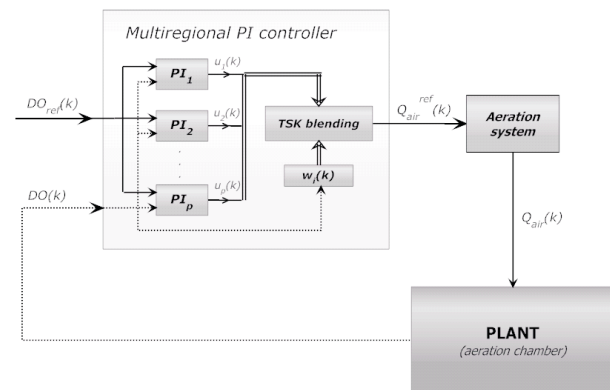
Multiregional PI controller

$DO_{ref}(k)$

$PI_1$

$u_1(k)$

$PI_2$

$u_2(k)$

.
.
.

$PI_p$

$u_p(k)$

TSK blending

$w_i(k)$

$DO(k)$

$Q_{air}^{ref}(k)$

Aeration system

$Q_{air}(k)$

PLANT
(aeration chamber)